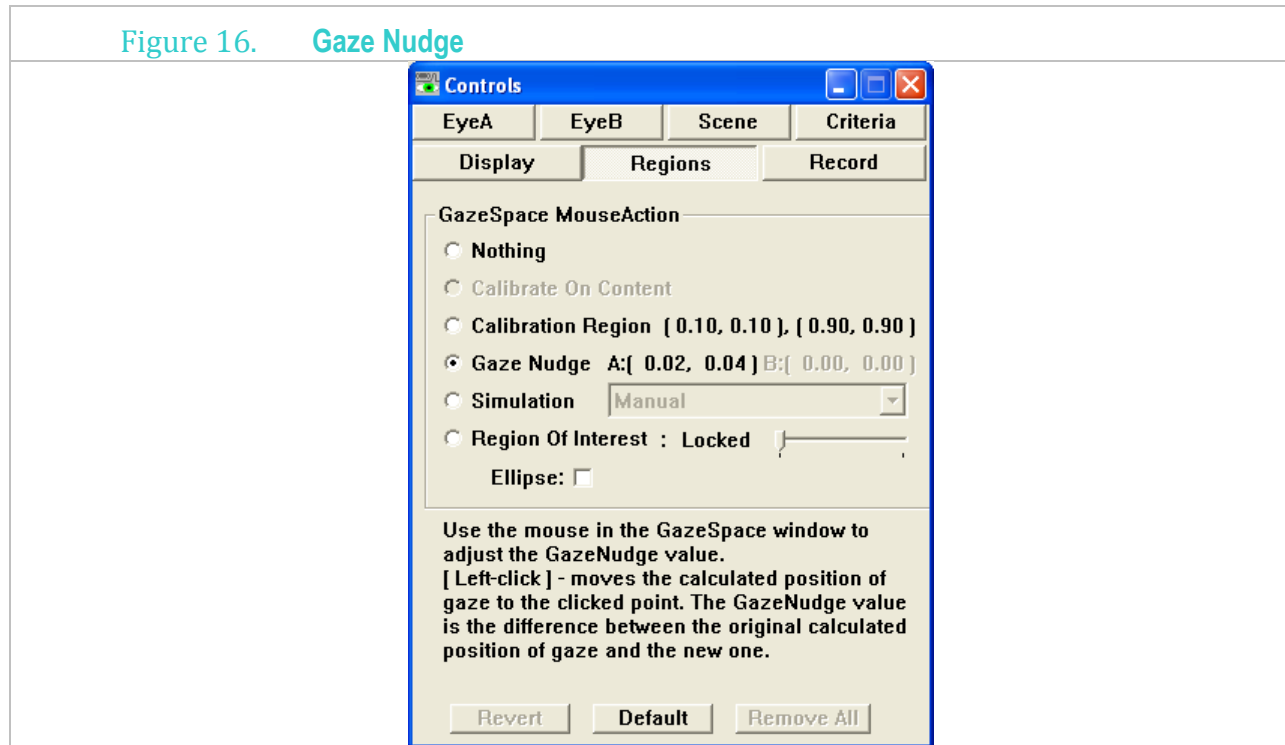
Figure 16. Gaze Nudge

Controls

EyeA | EyeB | Scene | Criteria

Display | Regions | Record

GazeSpace MouseAction

Nothing

Calibrate On Content

Calibration Region ( 0.10, 0.10 ), ( 0.90, 0.90 )

Gaze Nudge A:( 0.02, 0.04 ) B:( 0.00, 0.00 )

Simulation Manual

Region Of Interest : Locked

Ellipse:

Use the mouse in the GazeSpace window to adjust the GazeNudge value.
[ Left-click ] - moves the calculated position of gaze to the clicked point. The GazeNudge value is the difference between the original calculated position of gaze and the new one.

Revert Default Remove All